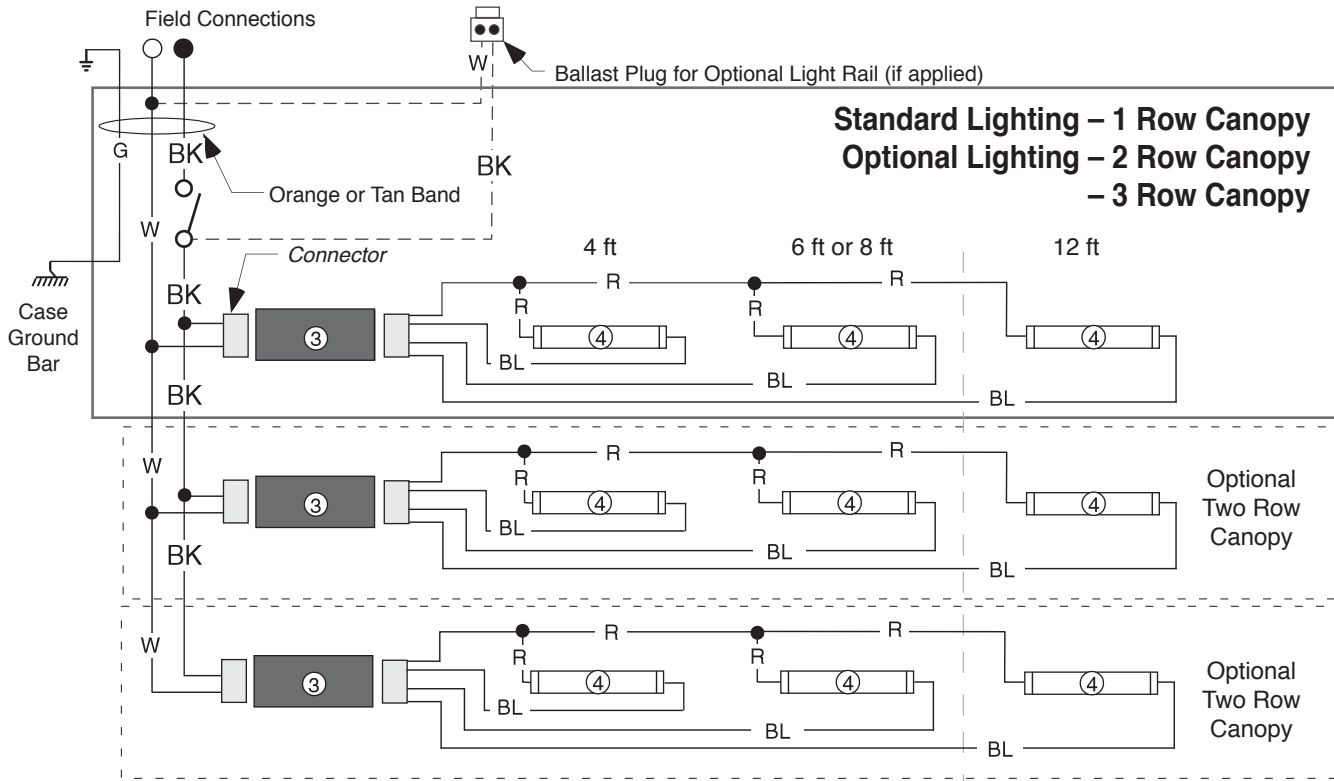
Field Connections

W

Ballast Plug for Optional Light Rail (if applied)

Standard Lighting – 1 Row Canopy
Optional Lighting – 2 Row Canopy
– 3 Row Canopy

G

BK

Orange or Tan Band

BK

W

Connector

4 ft

6 ft or 8 ft

12 ft

Case Ground Bar

BK

R

R

R

R

③

④

④

④

BL

BL

BL

BK

W

R

R

R

R

③

④

④

④

BL

BL

BL

Optional Two Row Canopy

BK

W

R

R

R

R

③

④

④

④

BL

BL

BL

Optional Two Row Canopy